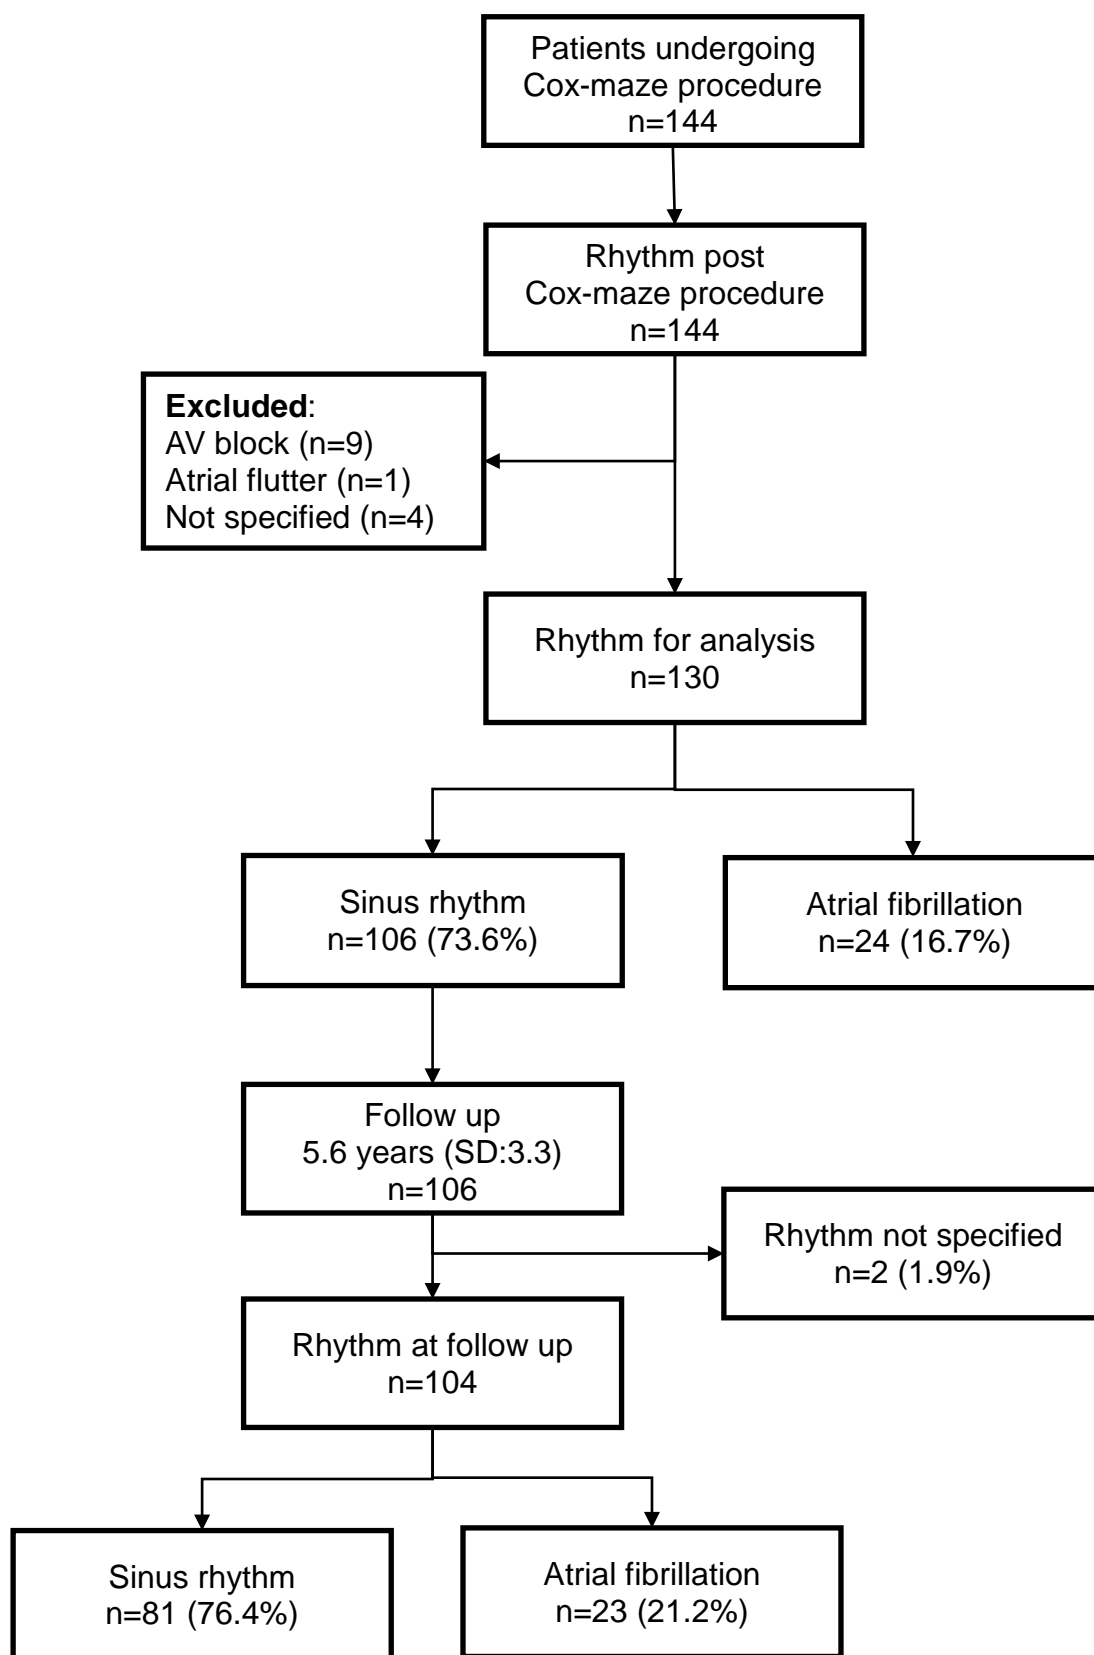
Patients undergoing Cox-maze procedure n=144

Rhythm post Cox-maze procedure n=144

**Excluded**:
AV block (n=9)
Atrial flutter (n=1)
Not specified (n=4)

Rhythm for analysis n=130

Sinus rhythm n=106 (73.6%)

Atrial fibrillation n=24 (16.7%)

Follow up 5.6 years (SD:3.3) n=106

Rhythm not specified n=2 (1.9%)

Rhythm at follow up n=104

Sinus rhythm n=81 (76.4%)

Atrial fibrillation n=23 (21.2%)